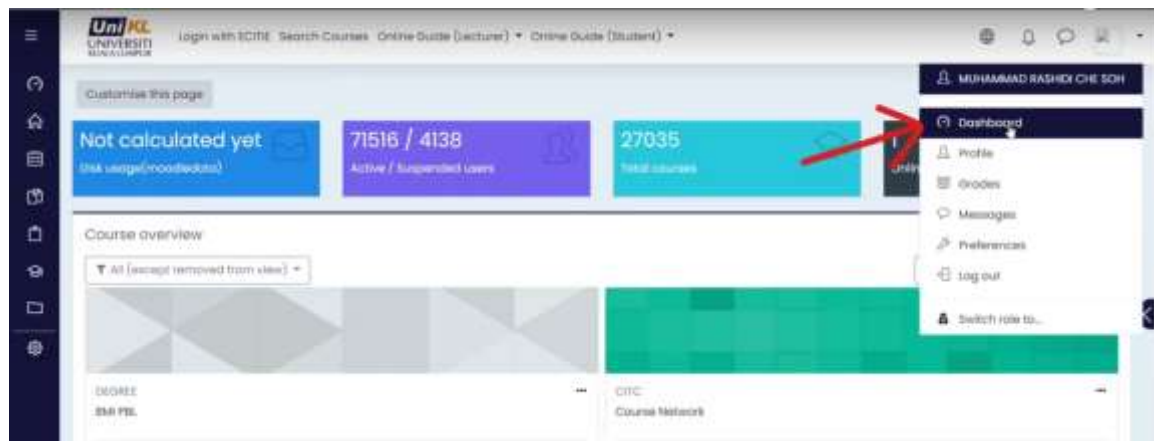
UniKL
UNIVERSITI KUALA LUMPUR

Login with ECITIE Search Courses Online Guide (Lecturer) ▾ Online Guide (Student) ▾

MUHAMMAD RASHIDI CHE SOH

Customise this page

Not calculated yet
Disk usage(moodledata)

71516 / 4138
Active / Suspended users

27035
Total courses

Dashboard
Profile
Grades
Messages
Preferences
Log out
Switch role to...

Course overview

All (except removed from view) ▾

DEGREE
BMI PBL

CITC
Course Network